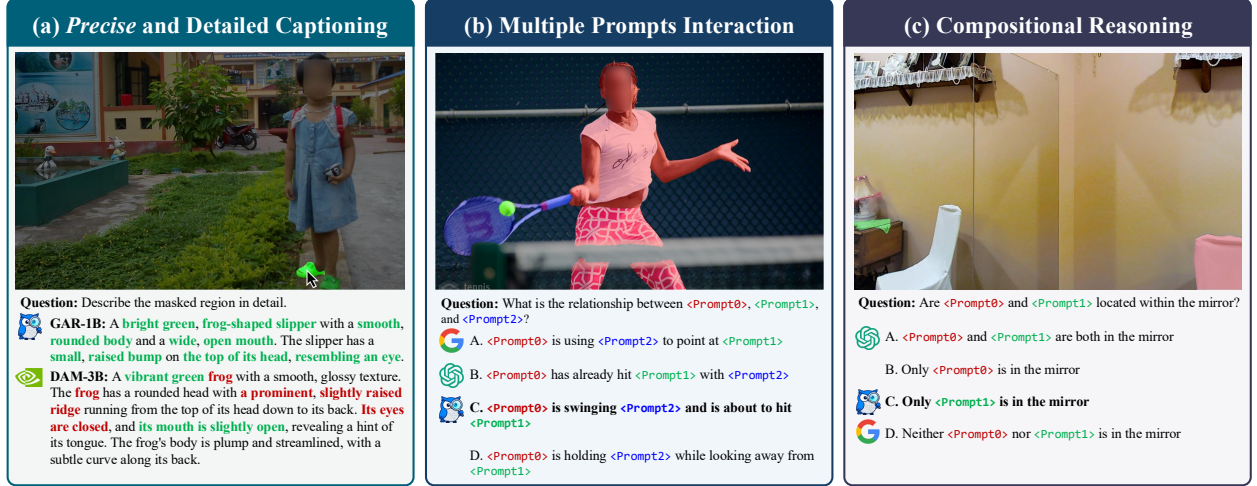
(a) Precise and Detailed Captioning

Question: Describe the masked region in detail.

GAR-1B: A bright green, frog-shaped slipper with a smooth, rounded body and a wide, open mouth. The slipper has a small, raised bump on the top of its head, resembling an eye.

DAM-3B: A vibrant green frog with a smooth, glossy texture. The frog has a rounded head with a prominent, slightly raised ridge running from the top of its head down to its back. Its eyes are closed, and its mouth is slightly open, revealing a hint of its tongue. The frog's body is plump and streamlined, with a subtle curve along its back.

(b) Multiple Prompts Interaction

tennis

Question: What is the relationship between <Prompt0>, <Prompt1>, and <Prompt2>?

A. <Prompt0> is using <Prompt2> to point at <Prompt1>

B. <Prompt0> has already hit <Prompt1> with <Prompt2>

C. <Prompt0> is swinging <Prompt2> and is about to hit <Prompt1>

D. <Prompt0> is holding <Prompt2> while looking away from <Prompt1>

(c) Compositional Reasoning

Question: Are <Prompt0> and <Prompt1> located within the mirror?

A. <Prompt0> and <Prompt1> are both in the mirror

B. Only <Prompt0> is in the mirror

C. Only <Prompt1> is in the mirror

D. Neither <Prompt0> nor <Prompt1> is in the mirror